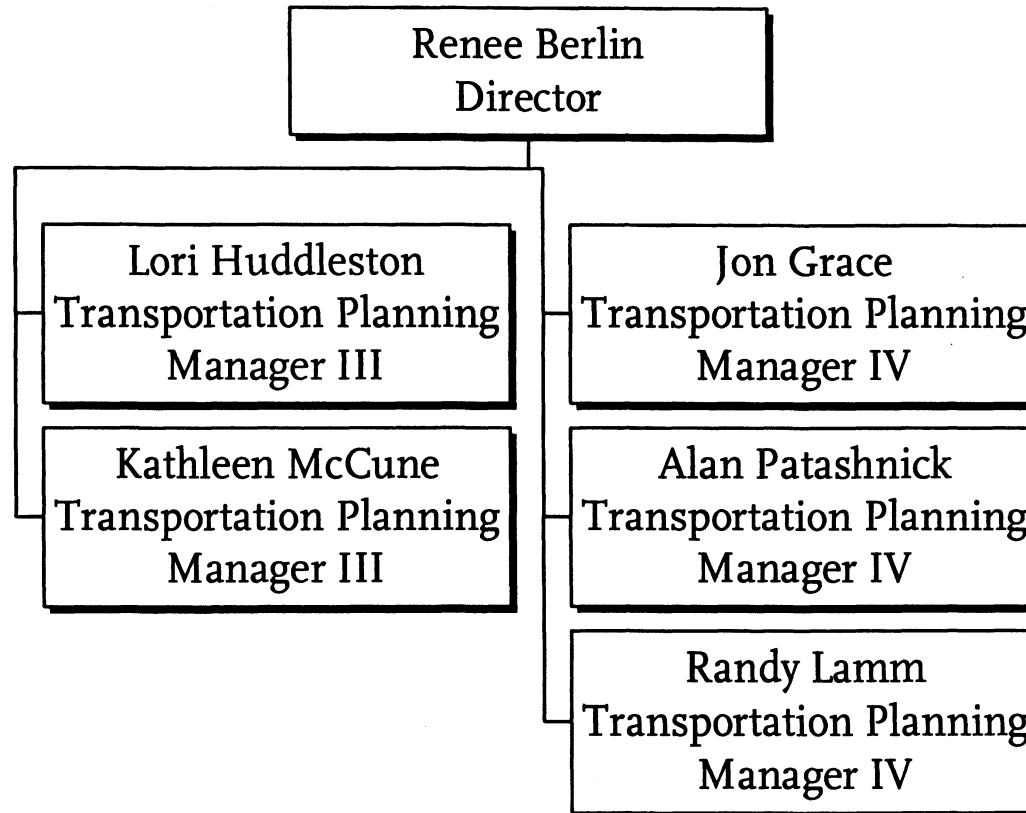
Renee Berlin
Director

Lori Huddleston
Transportation Planning
Manager III

Kathleen McCune
Transportation Planning
Manager III

Jon Grace
Transportation Planning
Manager IV

Alan Patashnick
Transportation Planning
Manager IV

Randy Lamm
Transportation Planning
Manager IV